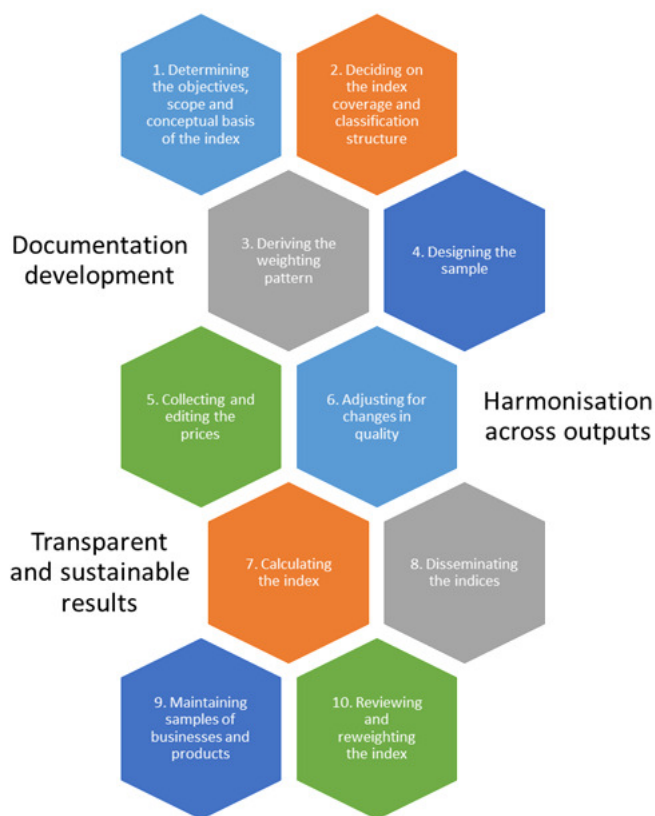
1. Determining the objectives, scope and conceptual basis of the index

2. Deciding on the index coverage and classification structure

Documentation development

3. Deriving the weighting pattern

4. Designing the sample

5. Collecting and editing the prices

6. Adjusting for changes in quality

Harmonisation across outputs

Transparent and sustainable results

7. Calculating the index

8. Disseminating the indices

9. Maintaining samples of businesses and products

10. Reviewing and reweighting the index